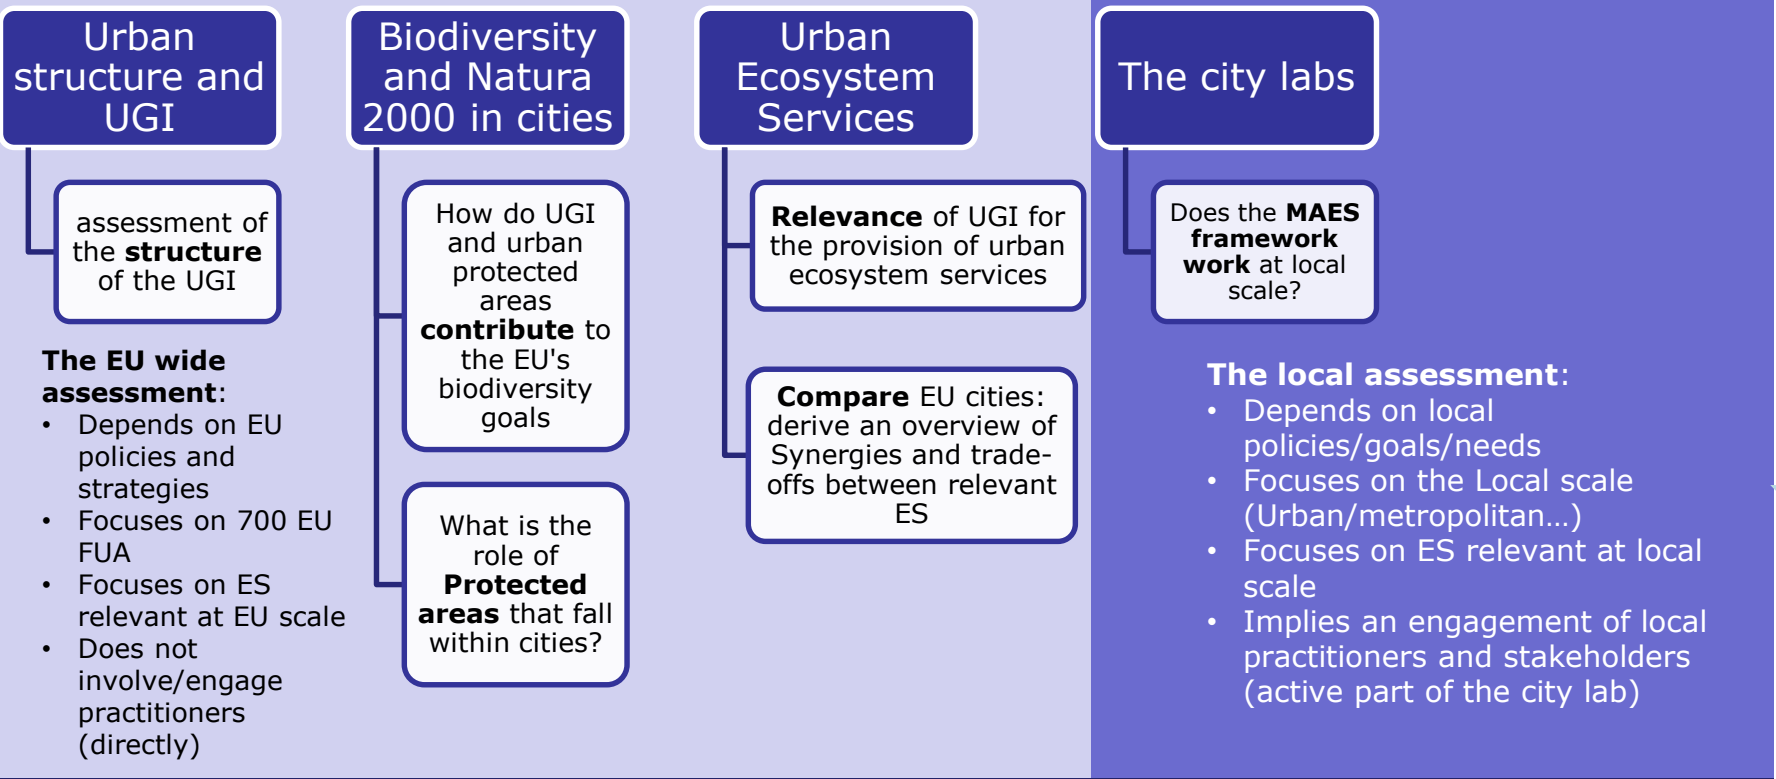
Urban structure and UGI

assessment of the **structure** of the UGI

**The EU wide assessment**:
- Depends on EU policies and strategies
- Focuses on 700 EU FUA
- Focuses on ES relevant at EU scale
- Does not involve/engage practitioners (directly)

Biodiversity and Natura 2000 in cities

How do UGI and urban protected areas **contribute** to the EU's biodiversity goals

What is the role of **Protected areas** that fall within cities?

Urban Ecosystem Services

**Relevance** of UGI for the provision of urban ecosystem services

**Compare** EU cities: derive an overview of Synergies and trade-offs between relevant ES

The city labs

Does the **MAES framework work** at local scale?

**The local assessment**:
- Depends on local policies/goals/needs
- Focuses on the Local scale (Urban/metropolitan…)
- Focuses on ES relevant at local scale
- Implies an engagement of local practitioners and stakeholders (active part of the city lab)